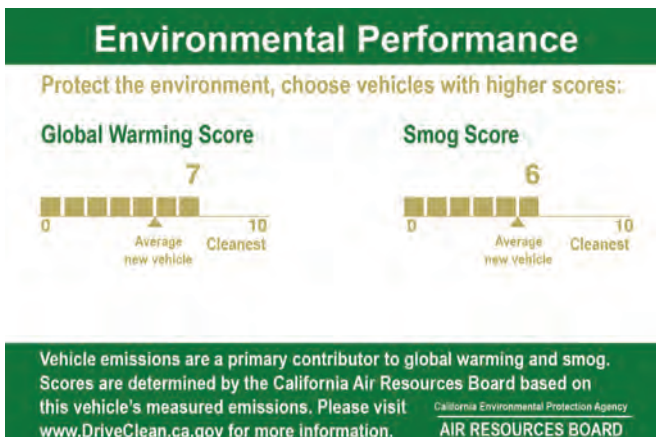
Environmental Performance

Protect the environment, choose vehicles with higher scores:

Global Warming Score

7

0

Average new vehicle

10 Cleanest

Smog Score

6

0

Average new vehicle

10 Cleanest

Vehicle emissions are a primary contributor to global warming and smog. Scores are determined by the California Air Resources Board based on this vehicle's measured emissions. Please visit www.DriveClean.ca.gov for more information.

California Environmental Protection Agency

AIR RESOURCES BOARD